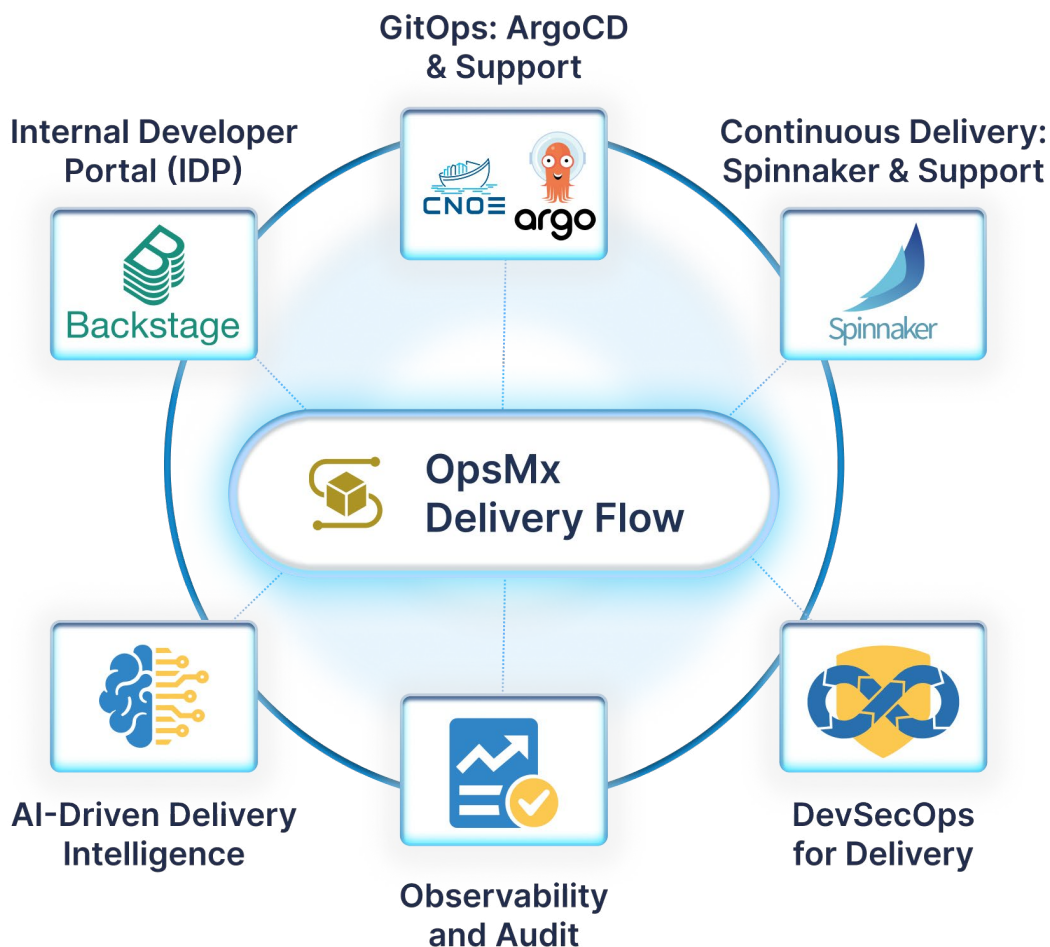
GitOps: ArgoCD & Support

CNOE argo

Internal Developer Portal (IDP)

Backstage

Continuous Delivery: Spinnaker & Support

Spinnaker

OpsMx Delivery Flow

AI-Driven Delivery Intelligence

Observability and Audit

DevSecOps for Delivery